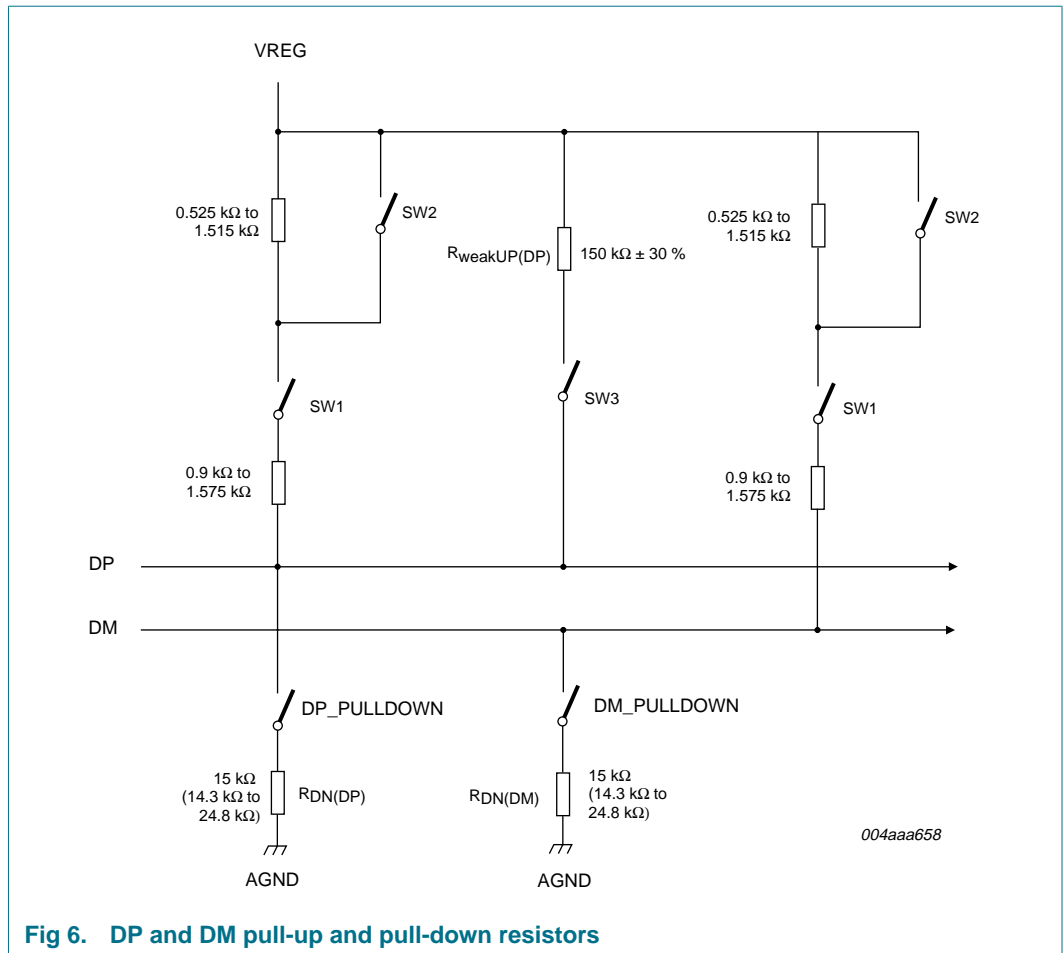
VREG

0.525 kΩ to 1.515 kΩ

SW2

$R_{weakUP(DP)}$

150 kΩ ± 30 %

0.525 kΩ to 1.515 kΩ

SW2

SW1

SW3

SW1

0.9 kΩ to 1.575 kΩ

0.9 kΩ to 1.575 kΩ

DP

DM

DP_PULLDOWN

DM_PULLDOWN

15 kΩ (14.3 kΩ to 24.8 kΩ)

$R_{DN(DP)}$

$R_{DN(DM)}$

15 kΩ (14.3 kΩ to 24.8 kΩ)

004aaa658

AGND

AGND

Fig 6. DP and DM pull-up and pull-down resistors